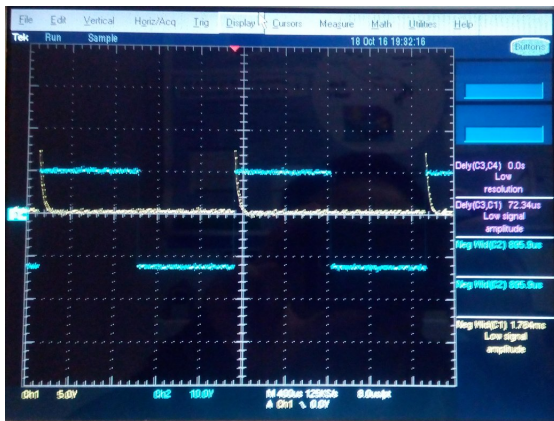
File Edit Vertical Horiz/Acq Trig Display Cursors Measure Math Utilities Help

Tek Run Sample 18 Oct 16 19:32:16

Buttons

Dely(C3,C4) 0.0s
Low resolution

Dely(C3,C1) 72.34us
Low signal amplitude

Neg Wid(C2) 895.9us

Neg Wid(C2) 895.9us

Neg Wid(C1) 1.784ms
Low signal amplitude

Ch1 5.0V Ch2 10.0V M 400us 125KS/s 8.0us/pt
A Ch1 ↘ 0.0V